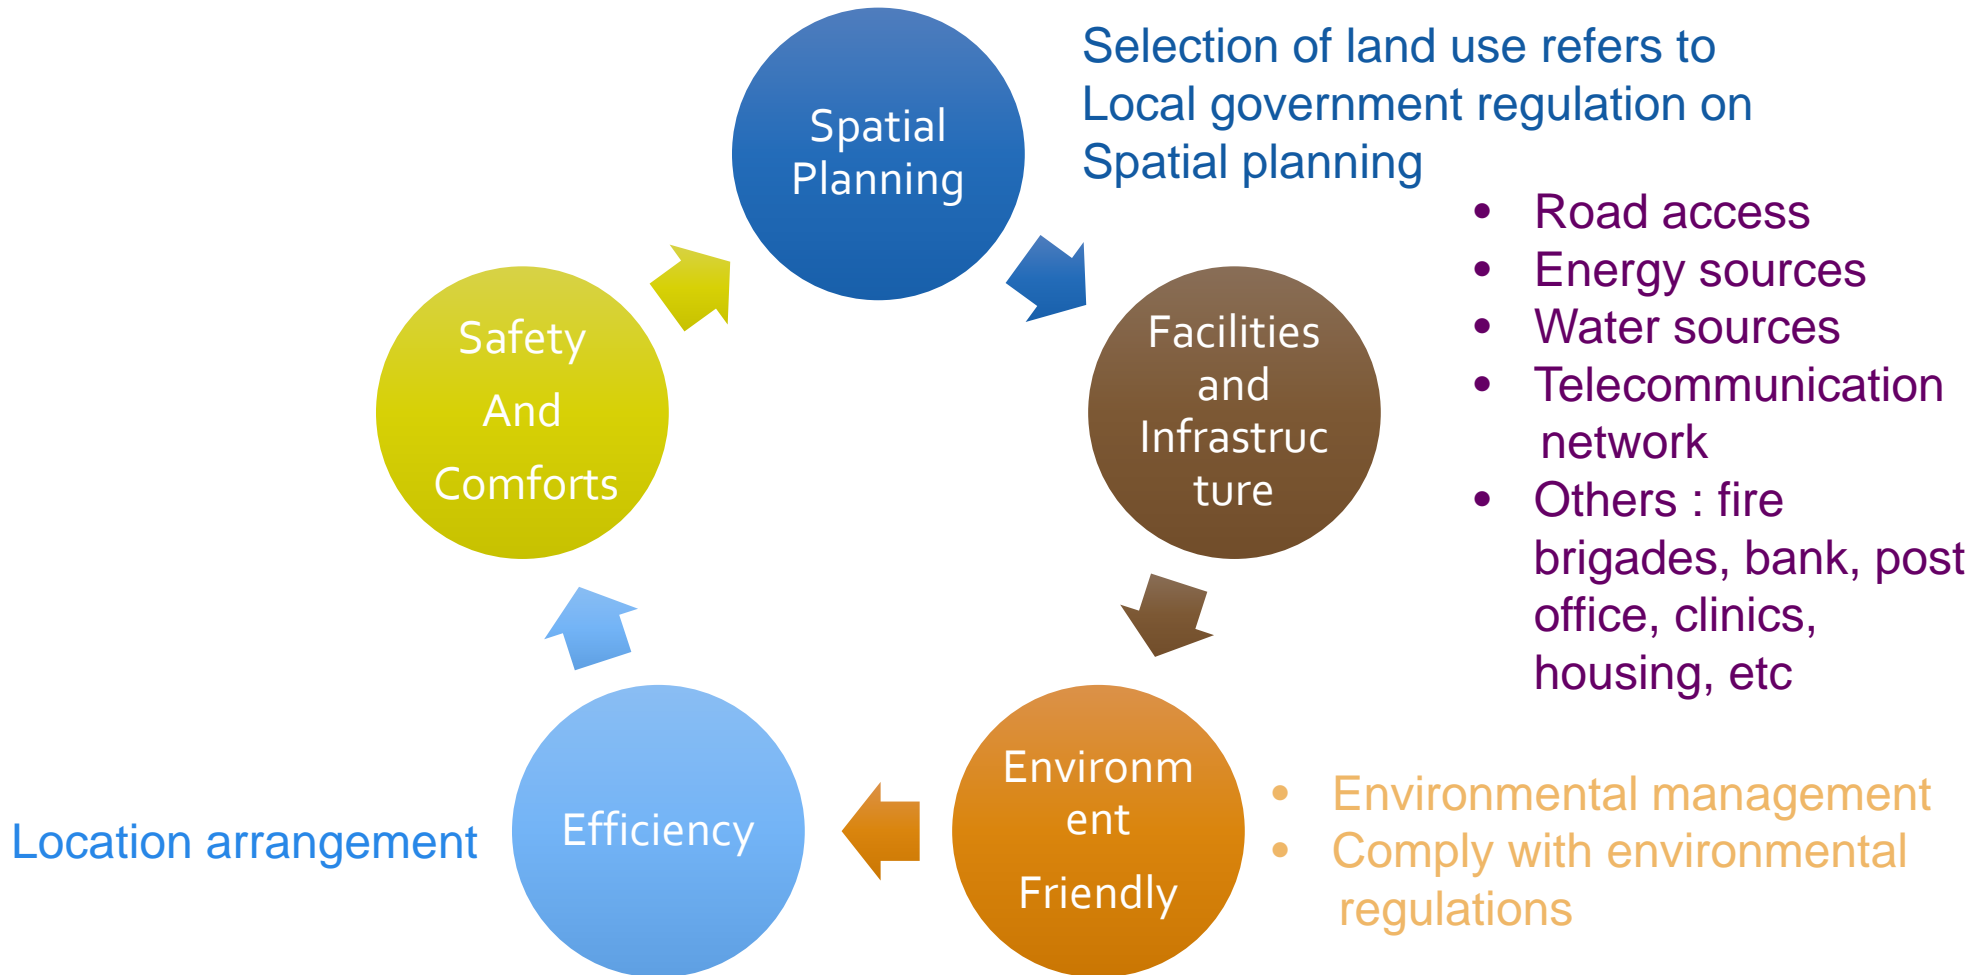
Spatial Planning

Selection of land use refers to Local government regulation on Spatial planning

Facilities and Infrastructure

- Road access
- Energy sources
- Water sources
- Telecommunication network
- Others : fire brigades, bank, post office, clinics, housing, etc

Environment Friendly

- Environmental management
- Comply with environmental regulations

Efficiency

Location arrangement

Safety And Comforts